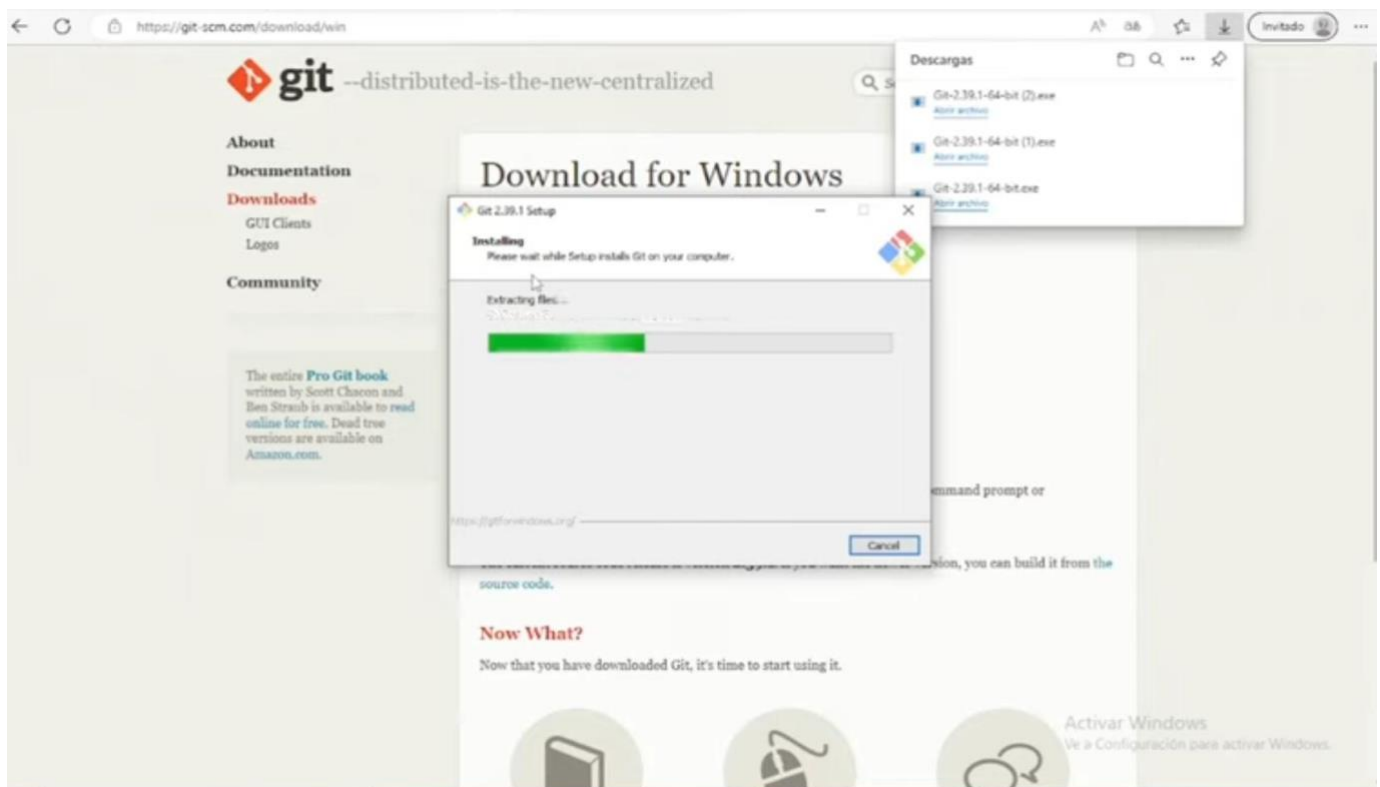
https://git-scm.com/download/win

Invitado

git --distributed-is-the-new-centralized

About
Documentation
Downloads
GUI Clients
Logos
Community

The entire Pro Git book written by Scott Chacon and Ben Straub is available to read online for free. Dead tree versions are available on Amazon.com.

Download for Windows

Descargas

Git-2.39.1-64-bit (2).exe
Abrir archivo

Git-2.39.1-64-bit (1).exe
Abrir archivo

Git-2.39.1-64-bit.exe
Abrir archivo

Git 2.39.1 Setup

Installing
Please wait while Setup installs Git on your computer.

Extracting files...
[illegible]

https://gitforwindows.org/

Cancel

mmand prompt or

sion, you can build it from the source code.

Now What?

Now that you have downloaded Git, it's time to start using it.

Activar Windows
Ve a Configuración para activar Windows.